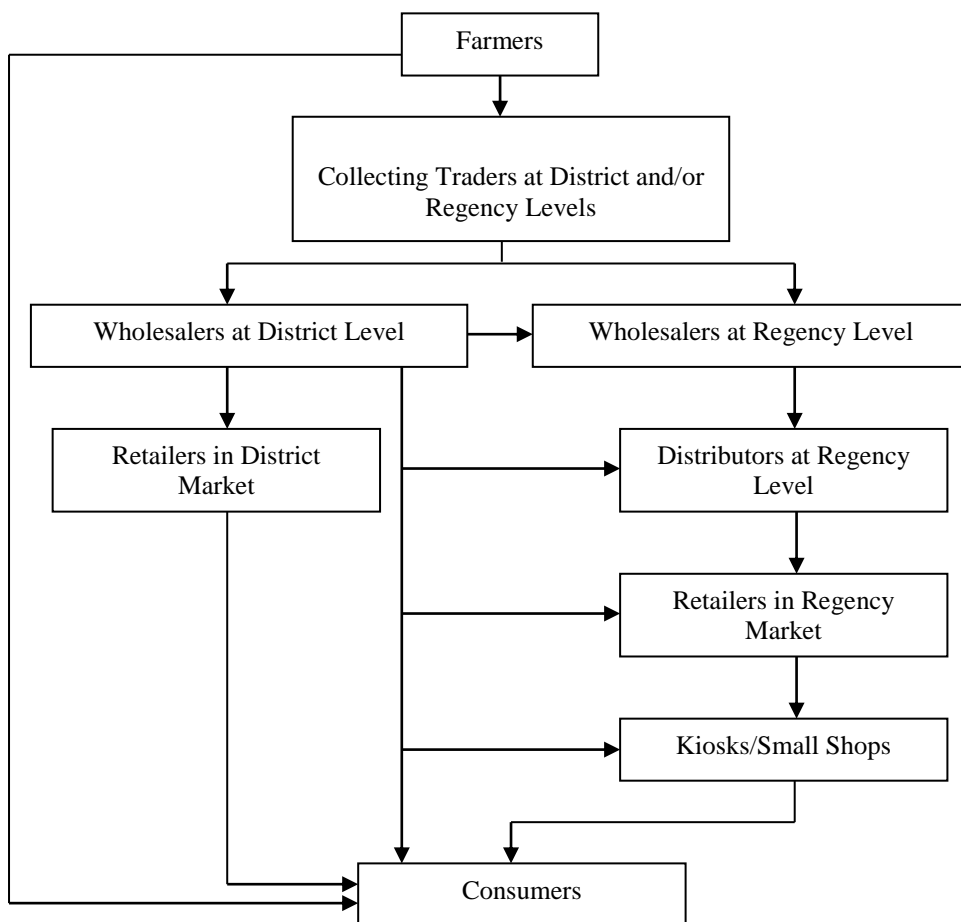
Farmers

Collecting Traders at District and/or Regency Levels

Wholesalers at District Level

Wholesalers at Regency Level

Retailers in District Market

Distributors at Regency Level

Retailers in Regency Market

Kiosks/Small Shops

Consumers